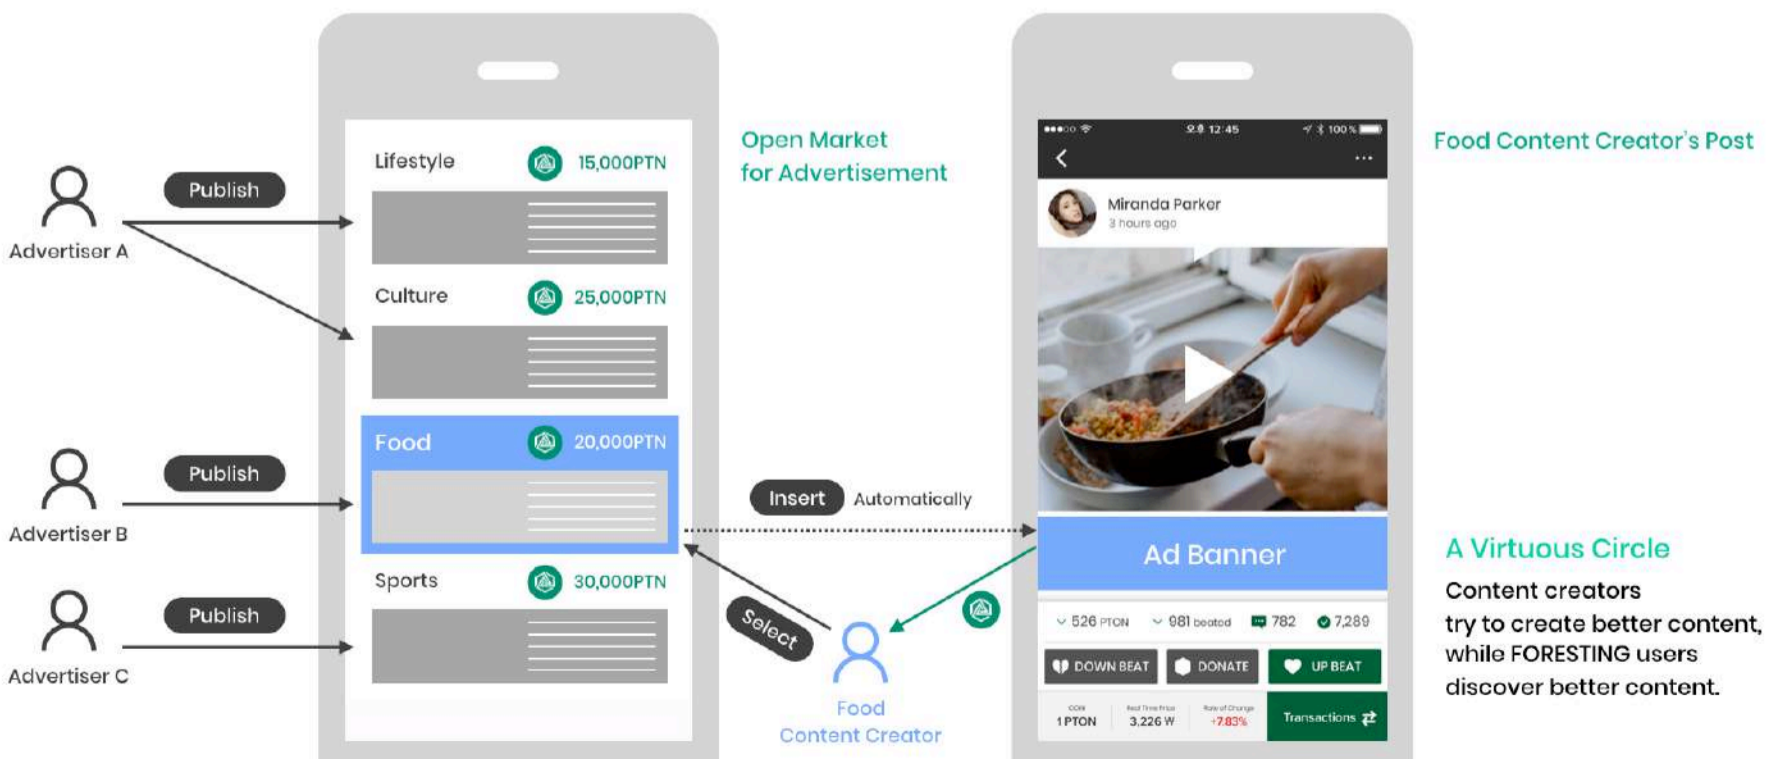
Advertiser A

Publish

Advertiser B

Publish

Advertiser C

Publish

Lifestyle 15,000PTN

Culture 25,000PTN

Food 20,000PTN

Sports 30,000PTN

Open Market for Advertisement

Insert Automatically

Select

Food Content Creator

●●●○○ 오후 12:45 100%

Miranda Parker
3 hours ago

Ad Banner

526 PTON 981 beated 782 7,289

DOWN BEAT DONATE UP BEAT

COIN 1 PTON
Real Time Price 3,226 W
Rate of Change +7.83%
Transactions

Food Content Creator's Post

A Virtuous Circle

Content creators try to create better content, while FORESTING users discover better content.